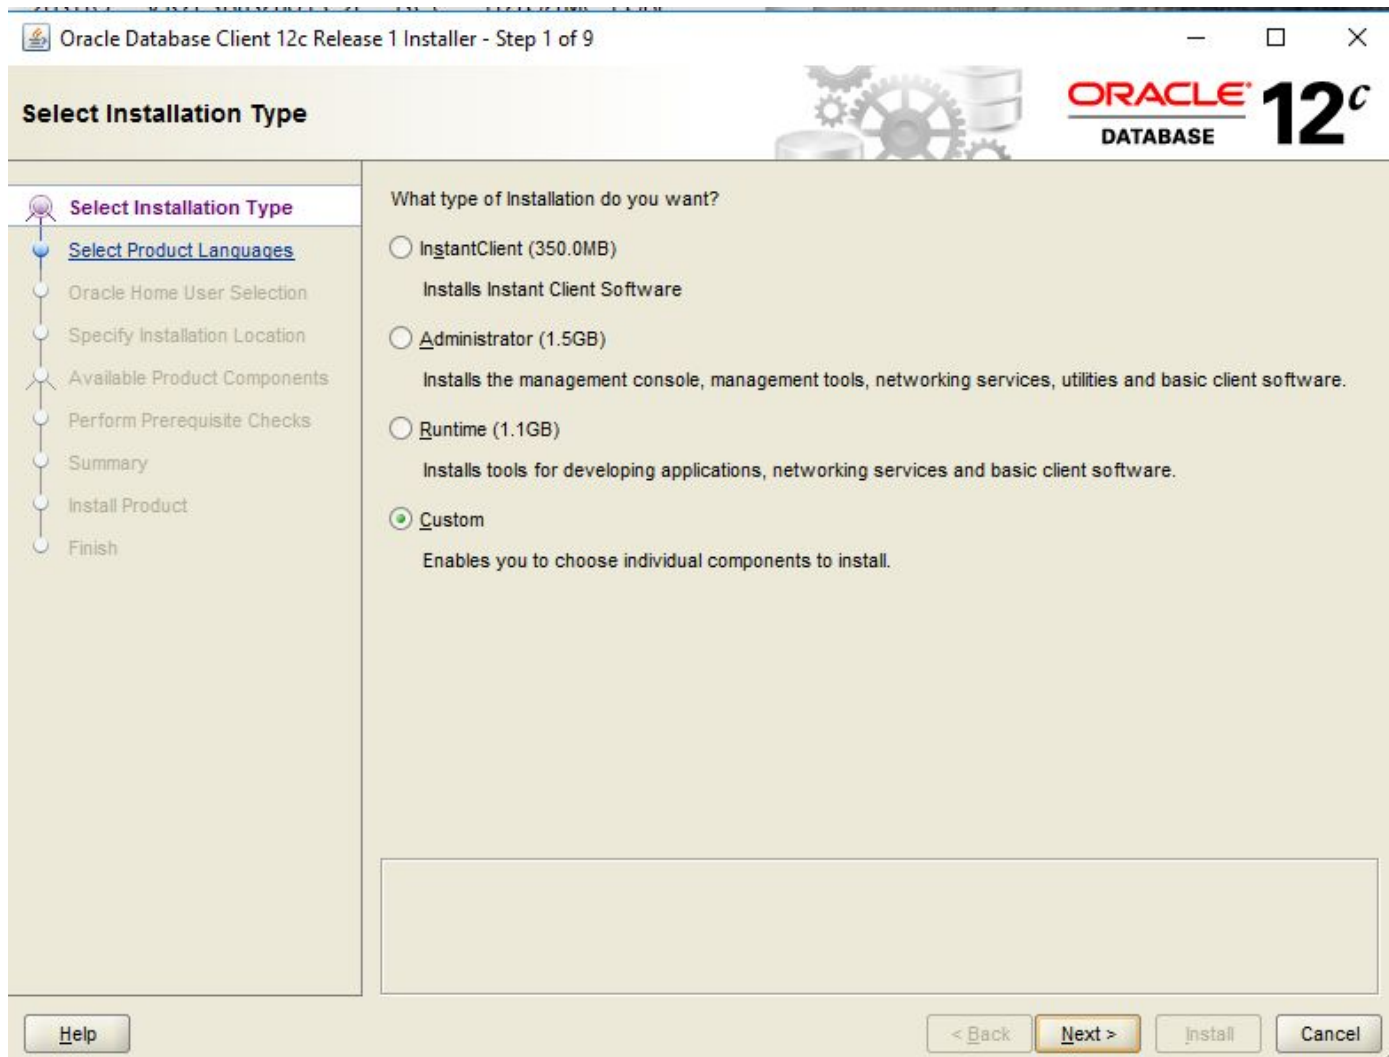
Oracle Database Client 12c Release 1 Installer - Step 1 of 9

Select Installation Type

ORACLE DATABASE 12$^c$

Select Installation Type
Select Product Languages
Oracle Home User Selection
Specify Installation Location
Available Product Components
Perform Prerequisite Checks
Summary
Install Product
Finish

What type of Installation do you want?

InstantClient (350.0MB)

Installs Instant Client Software

Administrator (1.5GB)

Installs the management console, management tools, networking services, utilities and basic client software.

Runtime (1.1GB)

Installs tools for developing applications, networking services and basic client software.

Custom

Enables you to choose individual components to install.

Help

< Back Next > Install Cancel